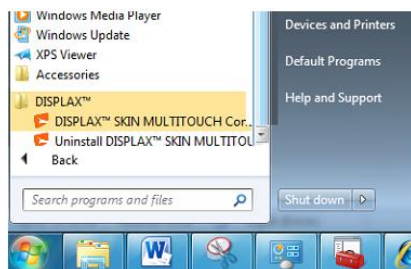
Windows Media Player
Windows Update
XPS Viewer
Accessories
DISPLAX™
DISPLAX™ SKIN MULTITOUCH Cor...
Uninstall DISPLAX™ SKIN MULTITOU
Back
Search programs and files

Devices and Printers
Default Programs
Help and Support
Shut down